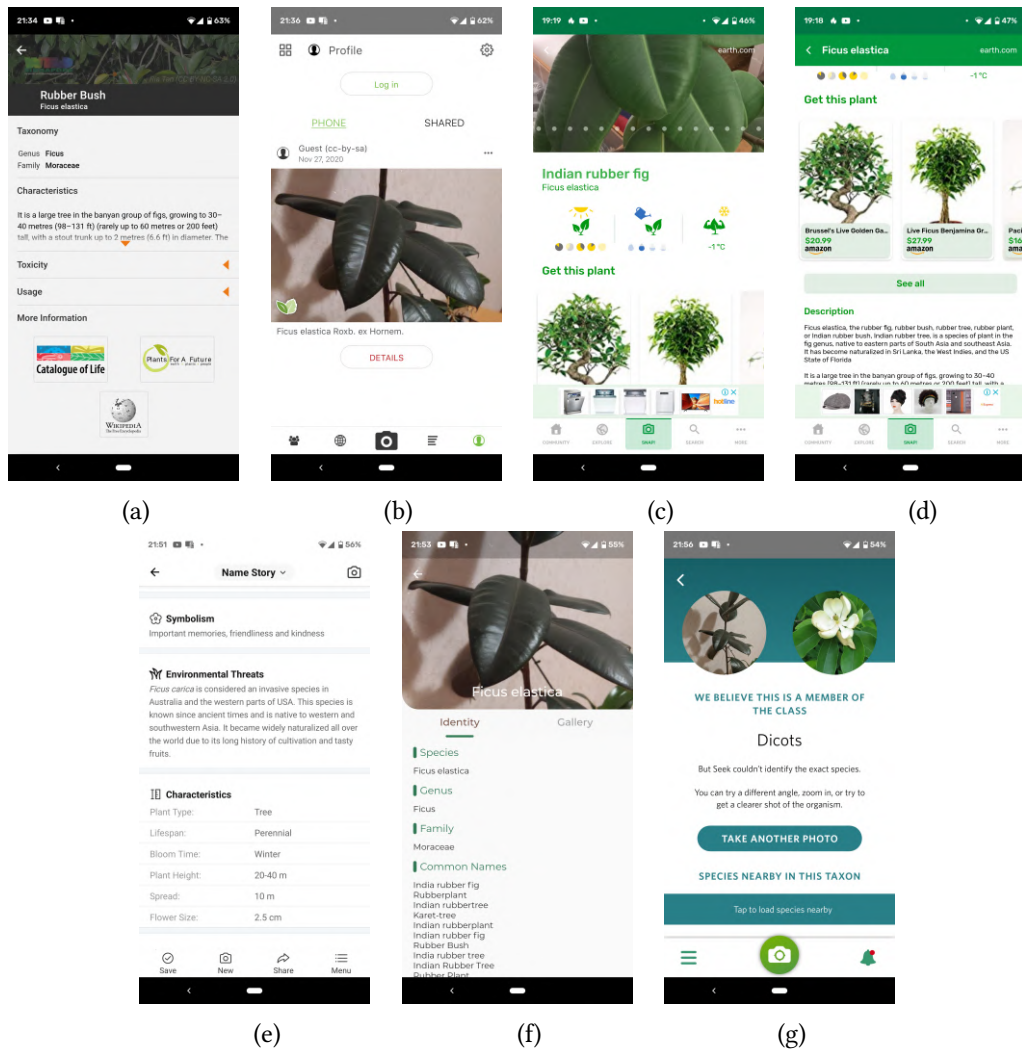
21:34 63%

Rubber Bush
Ficus elastica

Taxonomy

Genus Ficus
Family Moraceae

Characteristics

It is a large tree in the banyan group of figs, growing to 30–40 metres (98–131 ft) (rarely up to 60 metres or 200 feet) tall, with a stout trunk up to 2 metres (6.6 ft) in diameter. The

Toxicity

Usage

More Information

Catalogue of Life

Plants For A Future

Wikipedia The Free Encyclopedia

21:36 62%

Profile

Log in

PHONE SHARED

Guest (cc-by-sa)
Nov 27, 2020

Ficus elastica Roxb. ex Hornem.

DETAILS

19:19 46%

earth.com

Indian rubber fig
Ficus elastica

-1°C

Get this plant

COMMUNITY EXPLORE SNAP SEARCH MORE

19:18 47%

Ficus elastica earth.com

-1°C

Get this plant

Brussel's Live Golden Ga...
$20.99
amazon

Live Ficus Benjamina Gr...
$27.99
amazon

Paci
$16
amazon

See all

Description

Ficus elastica, the rubber fig, rubber bush, rubber tree, rubber plant, or Indian rubber bush, Indian rubber tree, is a species of plant in the fig genus, native to eastern parts of South Asia and southeast Asia. It has become naturalized in Sri Lanka, the West Indies, and the US State of Florida

It is a large tree in the banyan group of figs, growing to 30–40 metres (98–131 ft) (rarely up to 60 metres or 200 feet) tall, with a

COMMUNITY EXPLORE SNAP SEARCH MORE

(a) (b) (c) (d)

21:51 56%

Name Story

Symbolism
Important memories, friendliness and kindness

Environmental Threats
*Ficus carica* is considered an invasive species in Australia and the western parts of USA. This species is known since ancient times and is native to western and southwestern Asia. It became widely naturalized all over the world due to its long history of cultivation and tasty fruits.

Characteristics

| Plant Type: | Tree |
|---|---|
| Lifespan: | Perennial |
| Bloom Time: | Winter |
| Plant Height: | 20-40 m |
| Spread: | 10 m |
| Flower Size: | 2.5 cm |

Save New Share Menu

21:53 55%

Ficus elastica

Identity Gallery

Species
Ficus elastica

Genus
Ficus

Family
Moraceae

Common Names
India rubber fig
Rubberplant
Indian rubbertree
Karet-tree
Indian rubberplant
Indian rubber fig
Rubber Bush
India rubber tree
Indian Rubber Tree
Rubber Plant

21:56 54%

WE BELIEVE THIS IS A MEMBER OF THE CLASS

Dicots

But Seek couldn't identify the exact species.

You can try a different angle, zoom in, or try to get a clearer shot of the organism.

TAKE ANOTHER PHOTO

SPECIES NEARBY IN THIS TAXON

Tap to load species nearby

(e) (f) (g)